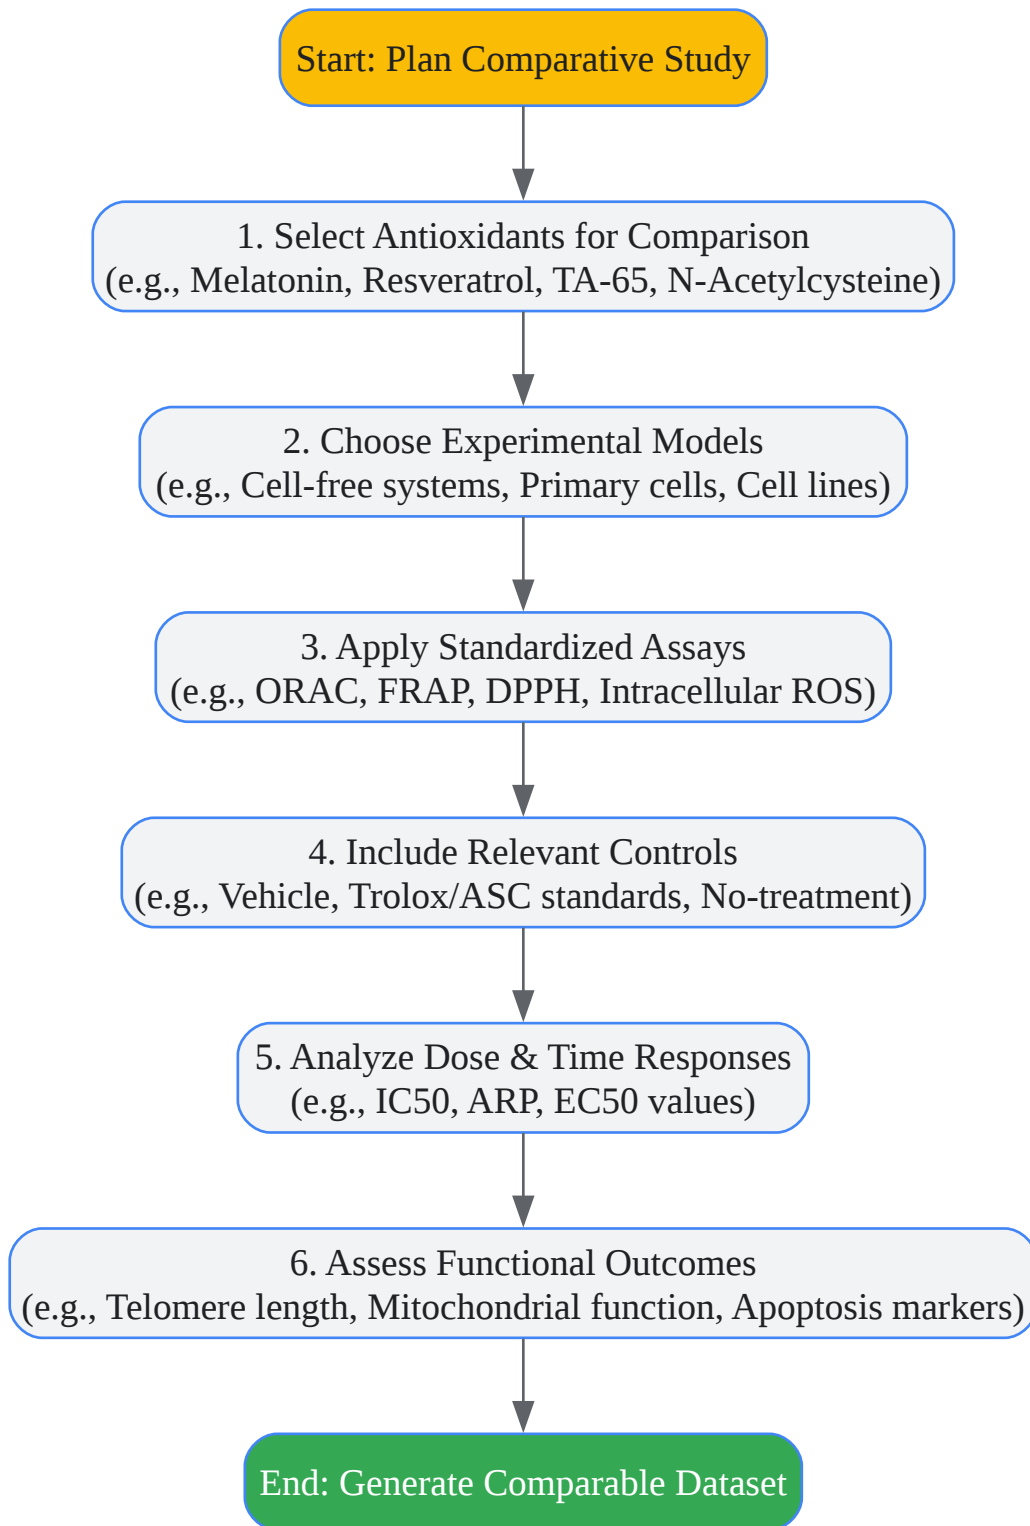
Start: Plan Comparative Study

1. Select Antioxidants for Comparison
(e.g., Melatonin, Resveratrol, TA-65, N-Acetylcysteine)

2. Choose Experimental Models
(e.g., Cell-free systems, Primary cells, Cell lines)

3. Apply Standardized Assays
(e.g., ORAC, FRAP, DPPH, Intracellular ROS)

4. Include Relevant Controls
(e.g., Vehicle, Trolox/ASC standards, No-treatment)

5. Analyze Dose & Time Responses
(e.g., IC50, ARP, EC50 values)

6. Assess Functional Outcomes
(e.g., Telomere length, Mitochondrial function, Apoptosis markers)

End: Generate Comparable Dataset